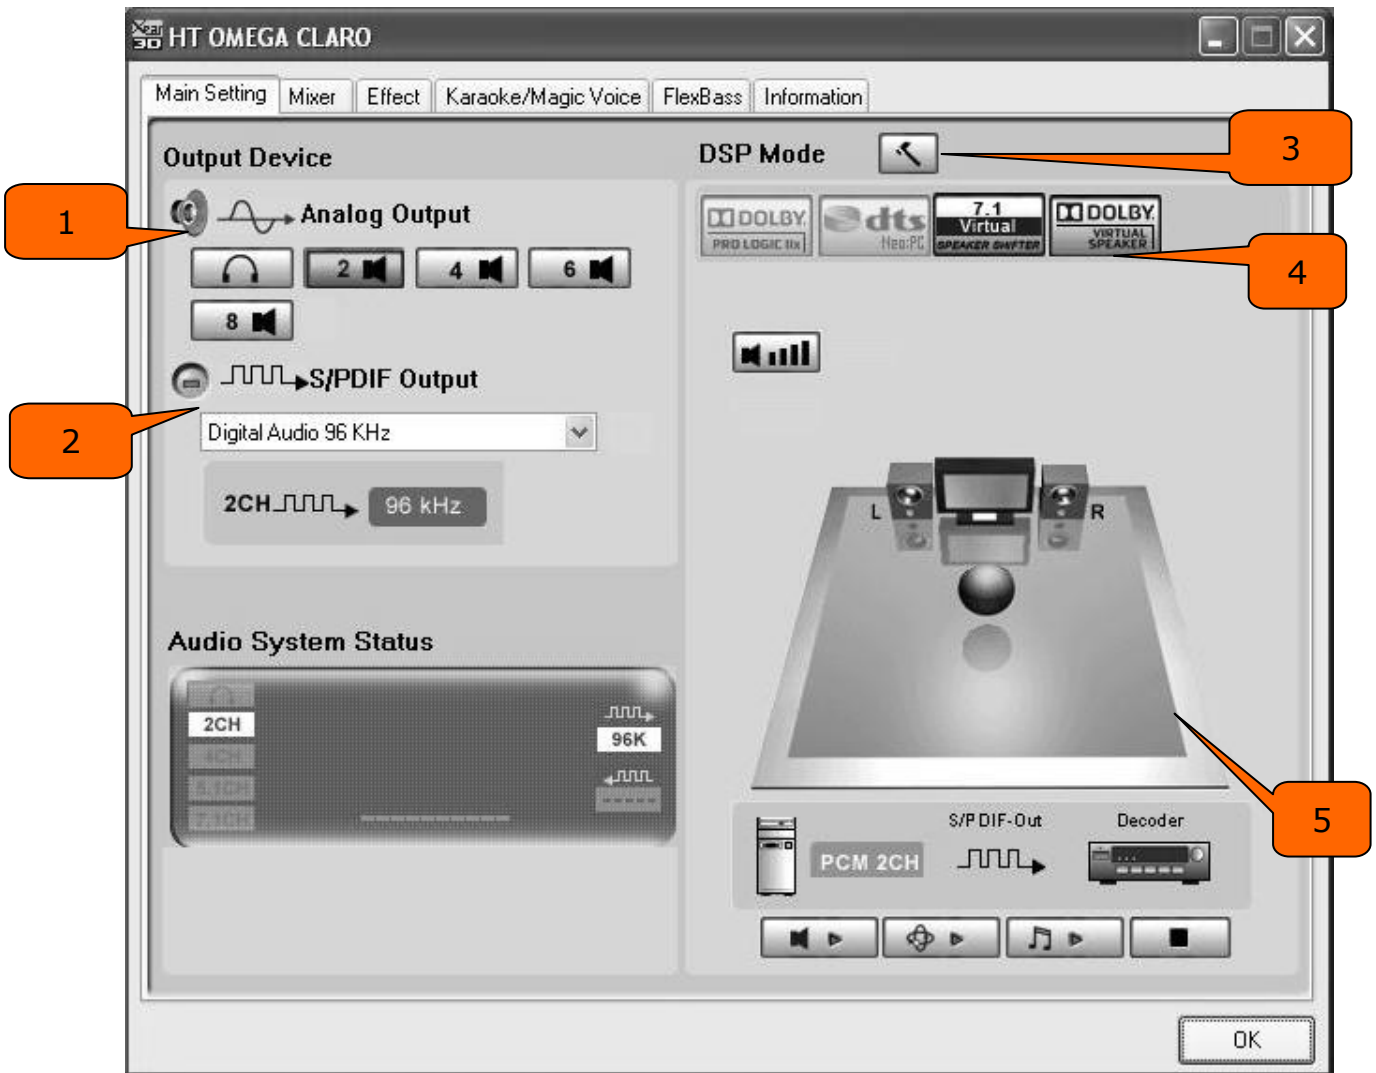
HT OMEGA CLARO

Main Setting | Mixer | Effect | Karaoke/Magic Voice | FlexBass | Information

Output Device

1

Analog Output

2 4 6

8

S/PDIF Output

2

Digital Audio 96 KHz

2CH 96 kHz

Audio System Status

2CH

96K

DSP Mode

3

DOLBY PRO LOGIC IIx

dts Neo:PC

7.1 Virtual SPEAKER SHIFTER

DOLBY VIRTUAL SPEAKER

4

L R

5

S/P DIF-Out

Decoder

PCM 2CH

OK